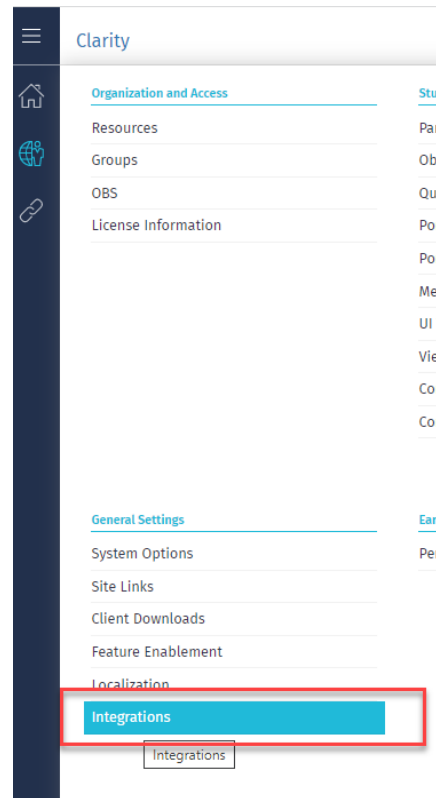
Clarity

Organization and Access

Resources

Groups

OBS

License Information

Stu

Pa

Ob

Qu

Po

Po

Me

UI

Vie

Co

Co

General Settings

System Options

Site Links

Client Downloads

Feature Enablement

Localization

Integrations

Integrations

Ea

Pe